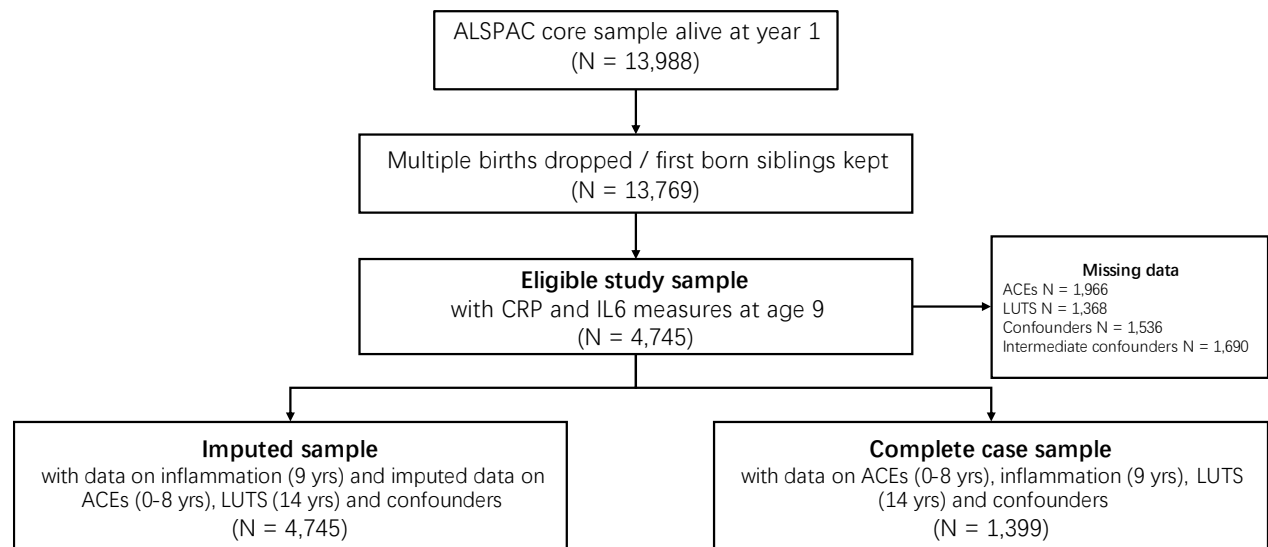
ALSPAC core sample alive at year 1
(N = 13,988)

Multiple births dropped / first born siblings kept
(N = 13,769)

**Eligible study sample**
with CRP and IL6 measures at age 9
(N = 4,745)

**Missing data**
ACEs N = 1,966
LUTS N = 1,368
Confounders N = 1,536
Intermediate confounders N = 1,690

**Imputed sample**
with data on inflammation (9 yrs) and imputed data on ACEs (0-8 yrs), LUTS (14 yrs) and confounders
(N = 4,745)

**Complete case sample**
with data on ACEs (0-8 yrs), inflammation (9 yrs), LUTS (14 yrs) and confounders
(N = 1,399)